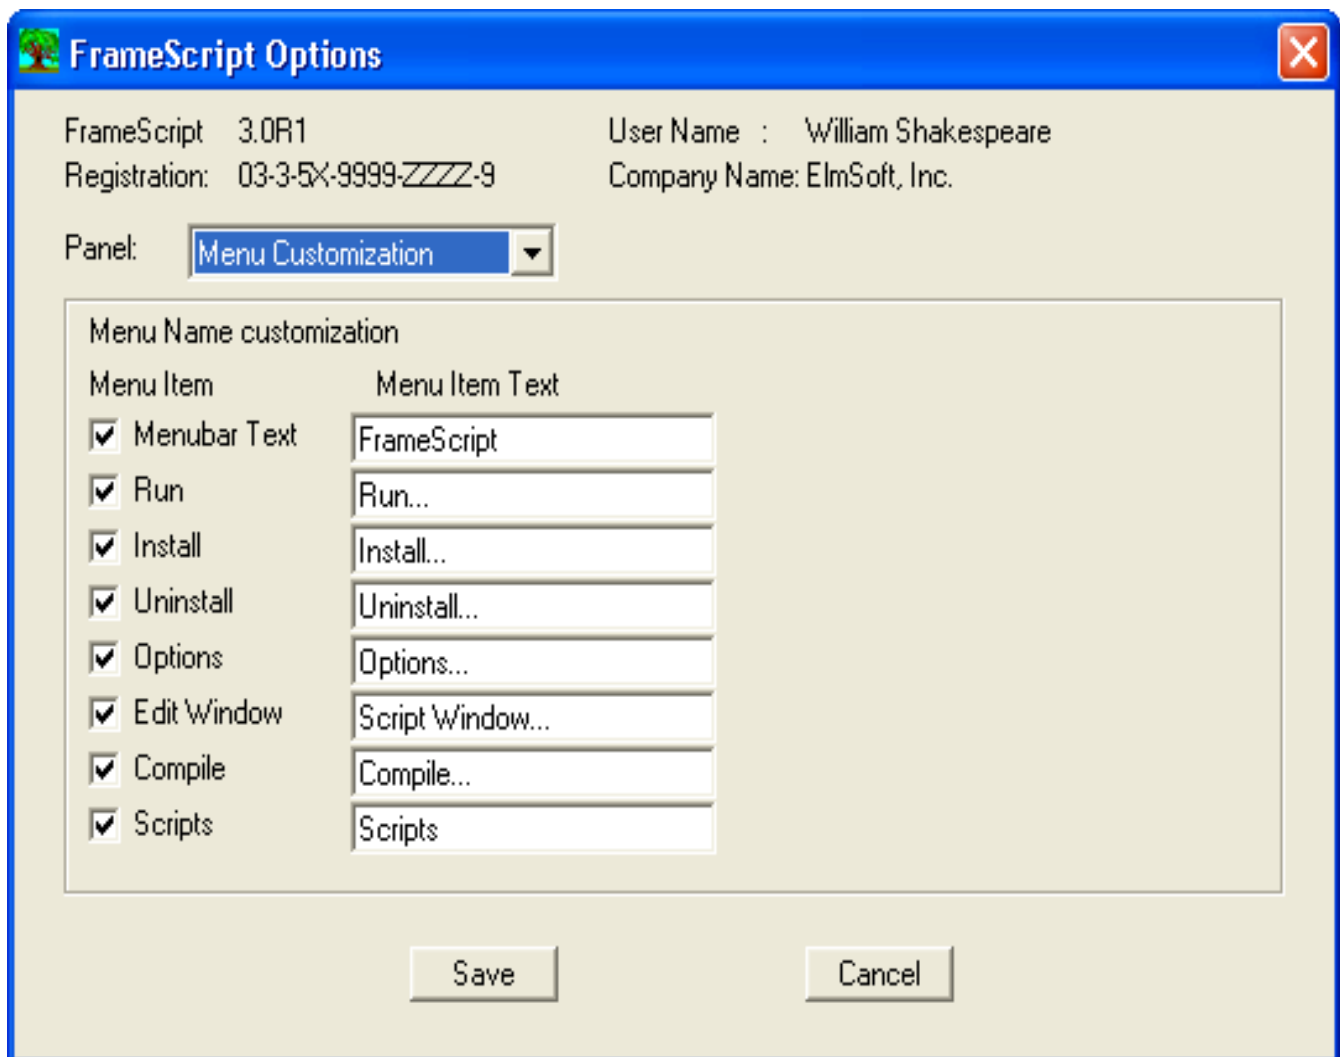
FrameScript Options

FrameScript 3.0R1
Registration: 03-3-5X-9999-ZZZZ-9

User Name : William Shakespeare
Company Name: ElmSoft, Inc.

Panel: Menu Customization

Menu Name customization

| Menu Item | Menu Item Text |
|---|---|
| Menubar Text | FrameScript |
| Run | Run... |
| Install | Install... |
| Uninstall | Uninstall... |
| Options | Options... |
| Edit Window | Script Window... |
| Compile | Compile... |
| Scripts | Scripts |

Save

Cancel